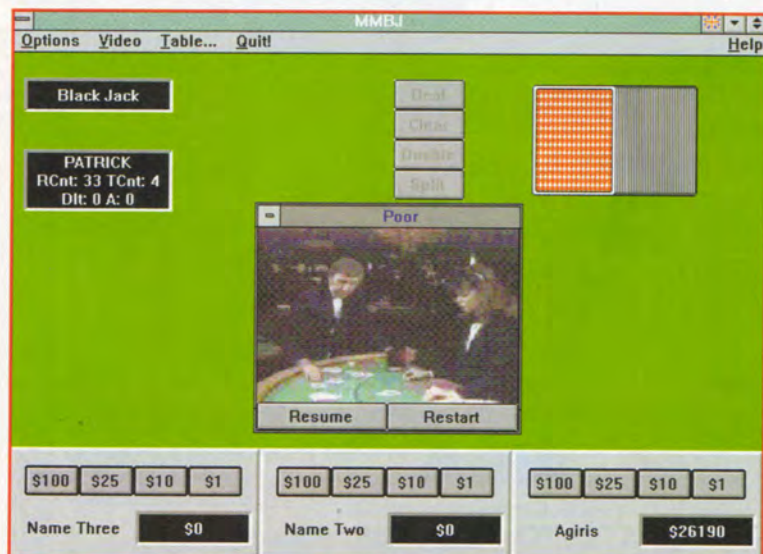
MMBJ

Options Video Table... Quit! Help

Black Jack

PATRICK
RCnt: 33 TCnt: 4
Dlt: 0 A: 0

Deal
Clear
Double
Split

Poor

Resume Restart

$100 $25 $10 $1
Name Three $0

$100 $25 $10 $1
Name Two $0

$100 $25 $10 $1
Agiris $26190